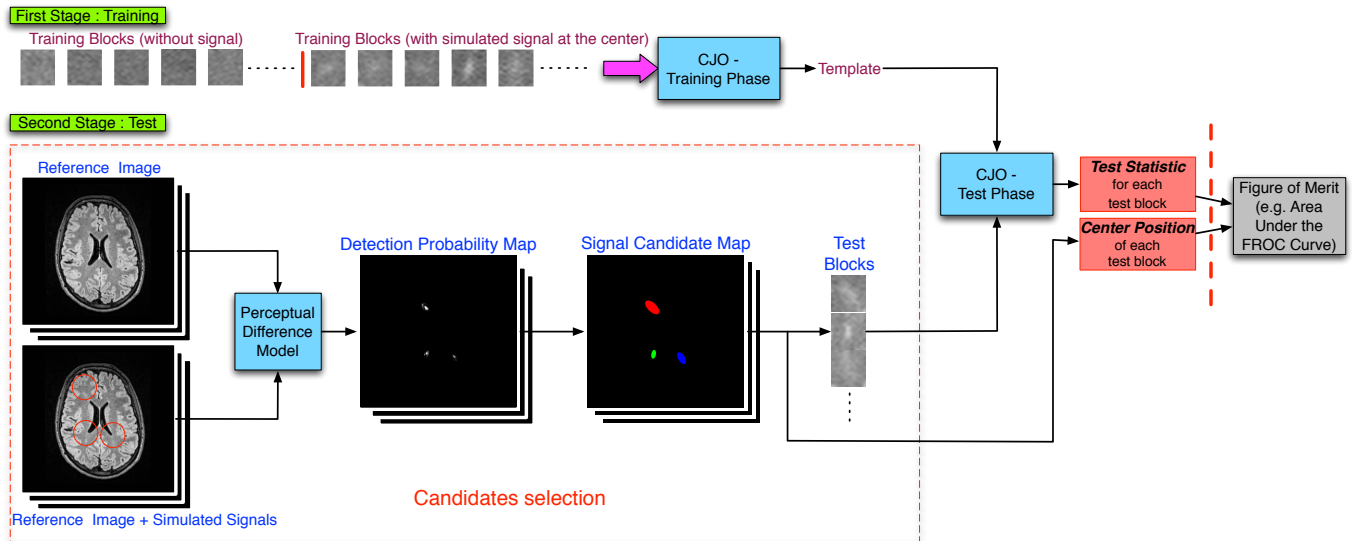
First Stage : Training

Training Blocks (without signal)

Training Blocks (with simulated signal at the center)

CJO - Training Phase

Template

Second Stage : Test

Reference Image

CJO - Test Phase

Test Statistic for each test block

Center Position of each test block

Figure of Merit (e.g. Area Under the FROC Curve)

Detection Probability Map

Signal Candidate Map

Test Blocks

Perceptual Difference Model

Candidates selection

Reference Image + Simulated Signals